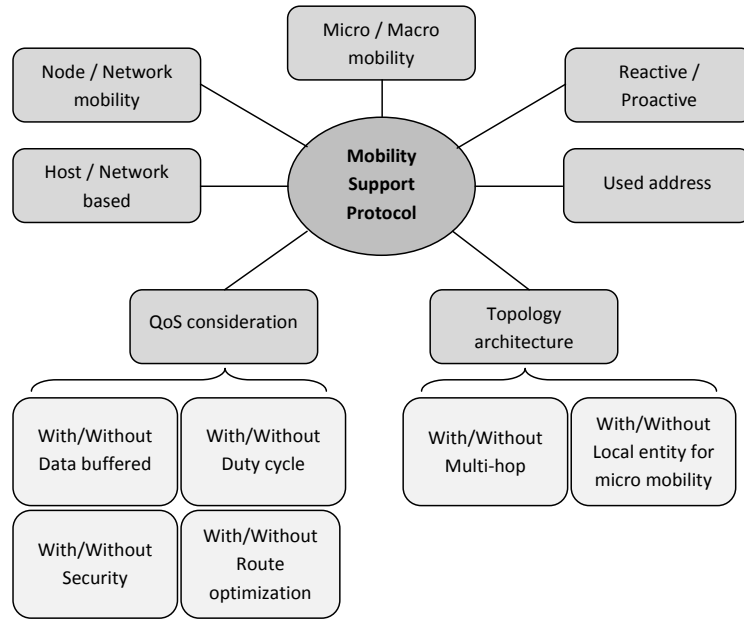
Micro / Macro mobility

Node / Network mobility

Reactive / Proactive

Host / Network based

Mobility Support Protocol

Used address

QoS consideration

Topology architecture

With/Without Data buffered

With/Without Duty cycle

With/Without Security

With/Without Route optimization

With/Without Multi-hop

With/Without Local entity for micro mobility